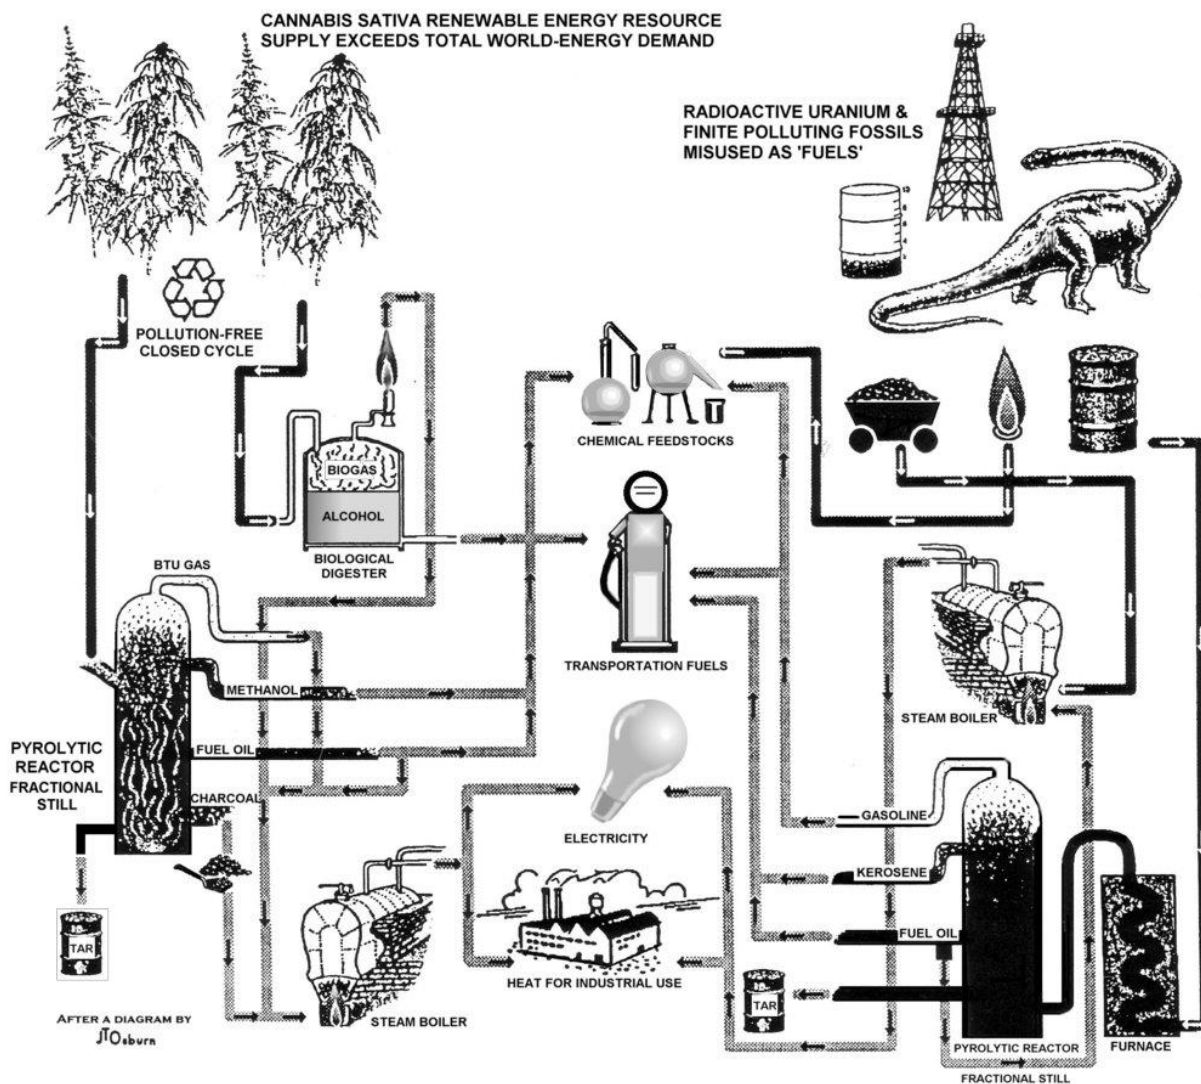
CANNABIS SATIVA RENEWABLE ENERGY RESOURCE
SUPPLY EXCEEDS TOTAL WORLD-ENERGY DEMAND

RADIOACTIVE URANIUM &
FINITE POLLUTING FOSSILS
MISUSED AS 'FUELS'

POLLUTION-FREE
CLOSED CYCLE

BIOGAS
ALCOHOL
BIOLOGICAL
DIGESTER

CHEMICAL FEEDSTOCKS

BTU GAS

METHANOL

TRANSPORTATION FUELS

STEAM BOILER

PYROLYTIC
REACTOR
FRACTIONAL
STILL

FUEL OIL

CHARCOAL

ELECTRICITY

GASOLINE

KEROSENE

FUEL OIL

TAR

STEAM BOILER

HEAT FOR INDUSTRIAL USE

TAR

FURNACE

PYROLYTIC REACTOR
FRACTIONAL STILL

AFTER A DIAGRAM BY
JTOsburn